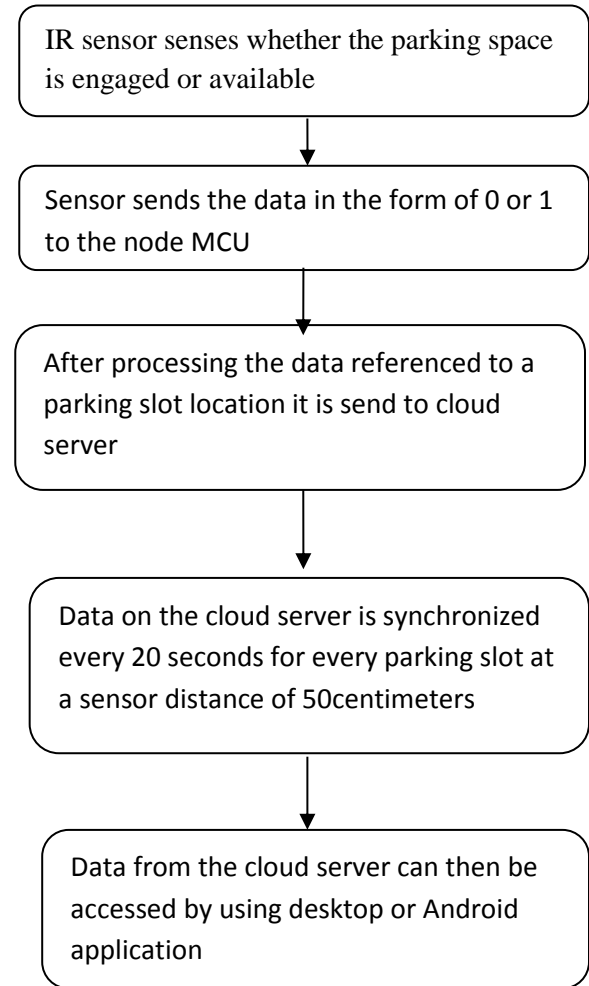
IR sensor senses whether the parking space is engaged or available

Sensor sends the data in the form of 0 or 1 to the node MCU

After processing the data referenced to a parking slot location it is send to cloud server

Data on the cloud server is synchronized every 20 seconds for every parking slot at a sensor distance of 50centimeters

Data from the cloud server can then be accessed by using desktop or Android application